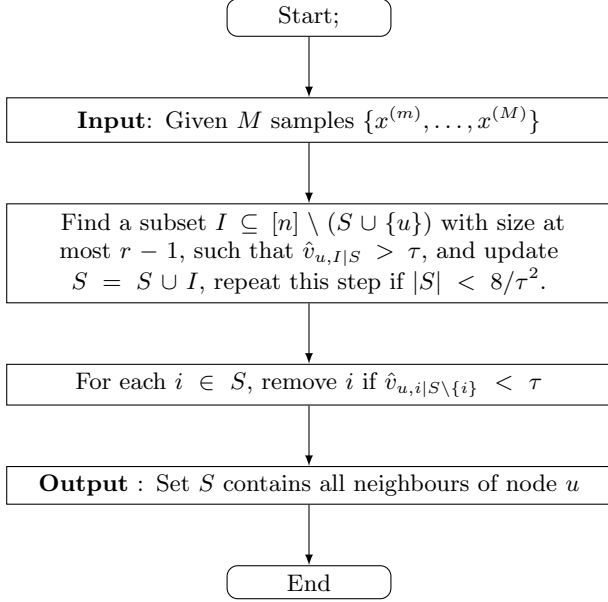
Start;

**Input**: Given $M$ samples $\{x^{(m)}, \ldots, x^{(M)}\}$

Find a subset $I \subseteq [n] \setminus (S \cup \{u\})$ with size at most $r-1$, such that $\hat{v}_{u,I|S} > \tau$, and update $S = S \cup I$, repeat this step if $|S| < 8/\tau^2$.

For each $i \in S$, remove $i$ if $\hat{v}_{u,i|S\setminus\{i\}} < \tau$

**Output** : Set $S$ contains all neighbours of node $u$

End